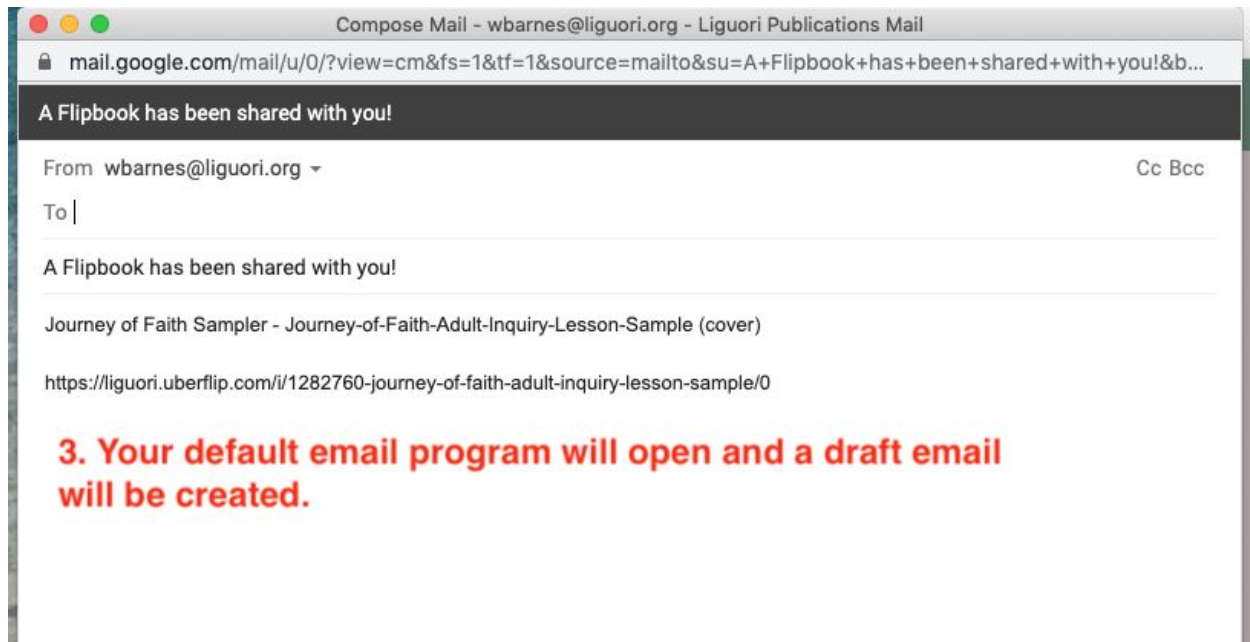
Compose Mail - wbarnes@liguori.org - Liguori Publications Mail

mail.google.com/mail/u/0/?view=cm&fs=1&tf=1&source=mailto&su=A+Flipbook+has+been+shared+with+you!&b...

A Flipbook has been shared with you!

From wbarnes@liguori.org

Cc Bcc

To

A Flipbook has been shared with you!

Journey of Faith Sampler - Journey-of-Faith-Adult-Inquiry-Lesson-Sample (cover)

https://liguori.uberflip.com/i/1282760-journey-of-faith-adult-inquiry-lesson-sample/0

3. Your default email program will open and a draft email will be created.